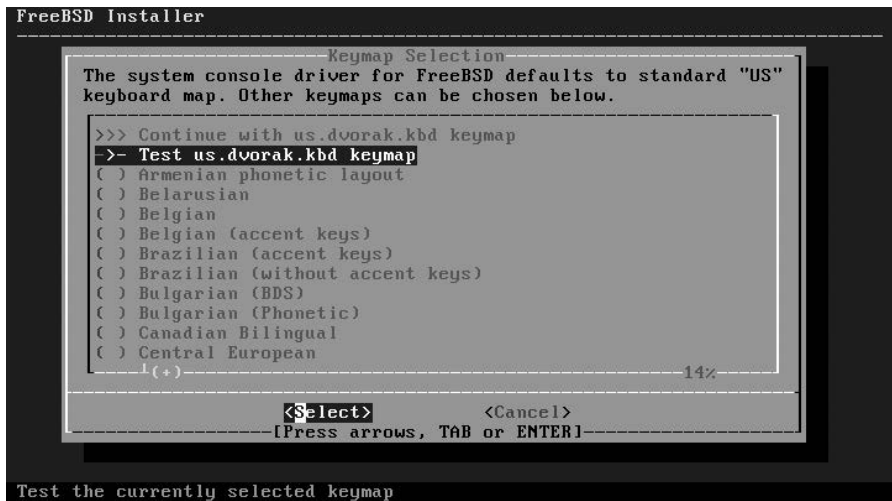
FreeBSD Installer

Keymap Selection

The system console driver for FreeBSD defaults to standard "US" keyboard map. Other keymaps can be chosen below.

>>> Continue with us.dvorak.kbd keymap
->- Test us.dvorak.kbd keymap
( ) Armenian phonetic layout
( ) Belarusian
( ) Belgian
( ) Belgian (accent keys)
( ) Brazilian (accent keys)
( ) Brazilian (without accent keys)
( ) Bulgarian (BDS)
( ) Bulgarian (Phonetic)
( ) Canadian Bilingual
( ) Central European

(+)

14%

<Select> <Cancel>

[Press arrows, TAB or ENTER]

Test the currently selected keymap